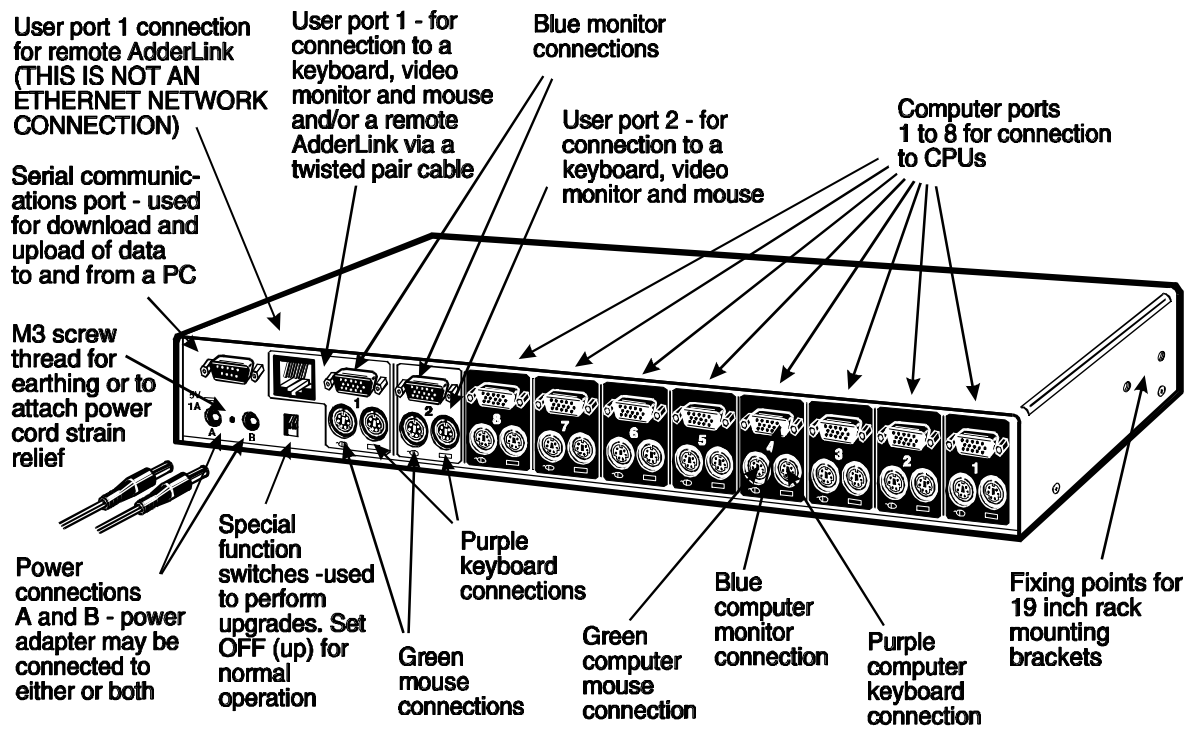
User port 1 connection for remote AdderLink (THIS IS NOT AN ETHERNET NETWORK CONNECTION)

User port 1 - for connection to a keyboard, video monitor and mouse and/or a remote AdderLink via a twisted pair cable

Blue monitor connections

User port 2 - for connection to a keyboard, video monitor and mouse

Computer ports 1 to 8 for connection to CPUs

Serial communications port - used for download and upload of data to and from a PC

M3 screw thread for earthing or to attach power cord strain relief

9V 1A

A

B

1

2

8

7

6

5

4

3

2

1

Power connections A and B - power adapter may be connected to either or both

Special function switches -used to perform upgrades. Set OFF (up) for normal operation

Purple keyboard connections

Green mouse connections

Green computer mouse connection

Blue computer monitor connection

Purple computer keyboard connection

Fixing points for 19 inch rack mounting brackets